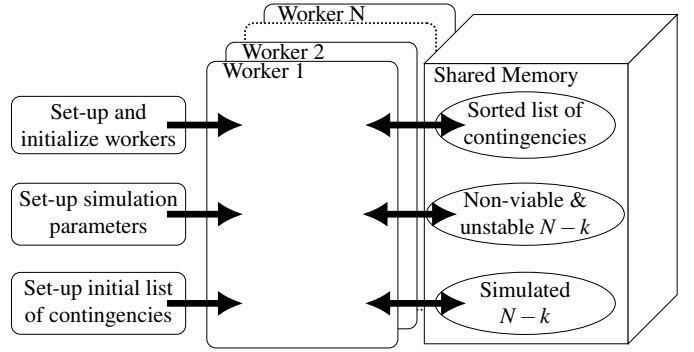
Worker N
Worker 2
Worker 1
Shared Memory
Set-up and initialize workers
Sorted list of contingencies
Set-up simulation parameters
Non-viable & unstable $N-k$
Set-up initial list of contingencies
Simulated $N-k$